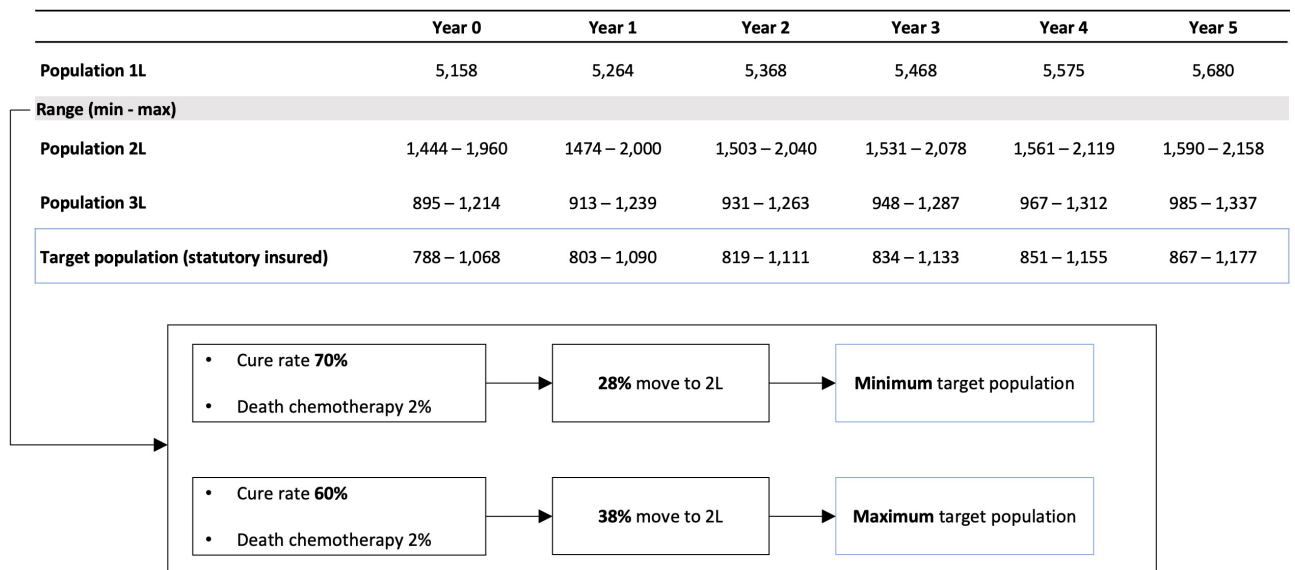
| | Year 0 | Year 1 | Year 2 | Year 3 | Year 4 | Year 5 |
|---|---|---|---|---|---|---|
| Population 1L | 5,158 | 5,264 | 5,368 | 5,468 | 5,575 | 5,680 |
| Range (min - max) | | | | | | |
| Population 2L | 1,444 – 1,960 | 1474 – 2,000 | 1,503 – 2,040 | 1,531 – 2,078 | 1,561 – 2,119 | 1,590 – 2,158 |
| Population 3L | 895 – 1,214 | 913 – 1,239 | 931 – 1,263 | 948 – 1,287 | 967 – 1,312 | 985 – 1,337 |
| Target population (statutory insured) | 788 – 1,068 | 803 – 1,090 | 819 – 1,111 | 834 – 1,133 | 851 – 1,155 | 867 – 1,177 |

• Cure rate 70%
• Death chemotherapy 2%

28% move to 2L

Minimum target population

• Cure rate 60%
• Death chemotherapy 2%

38% move to 2L

Maximum target population